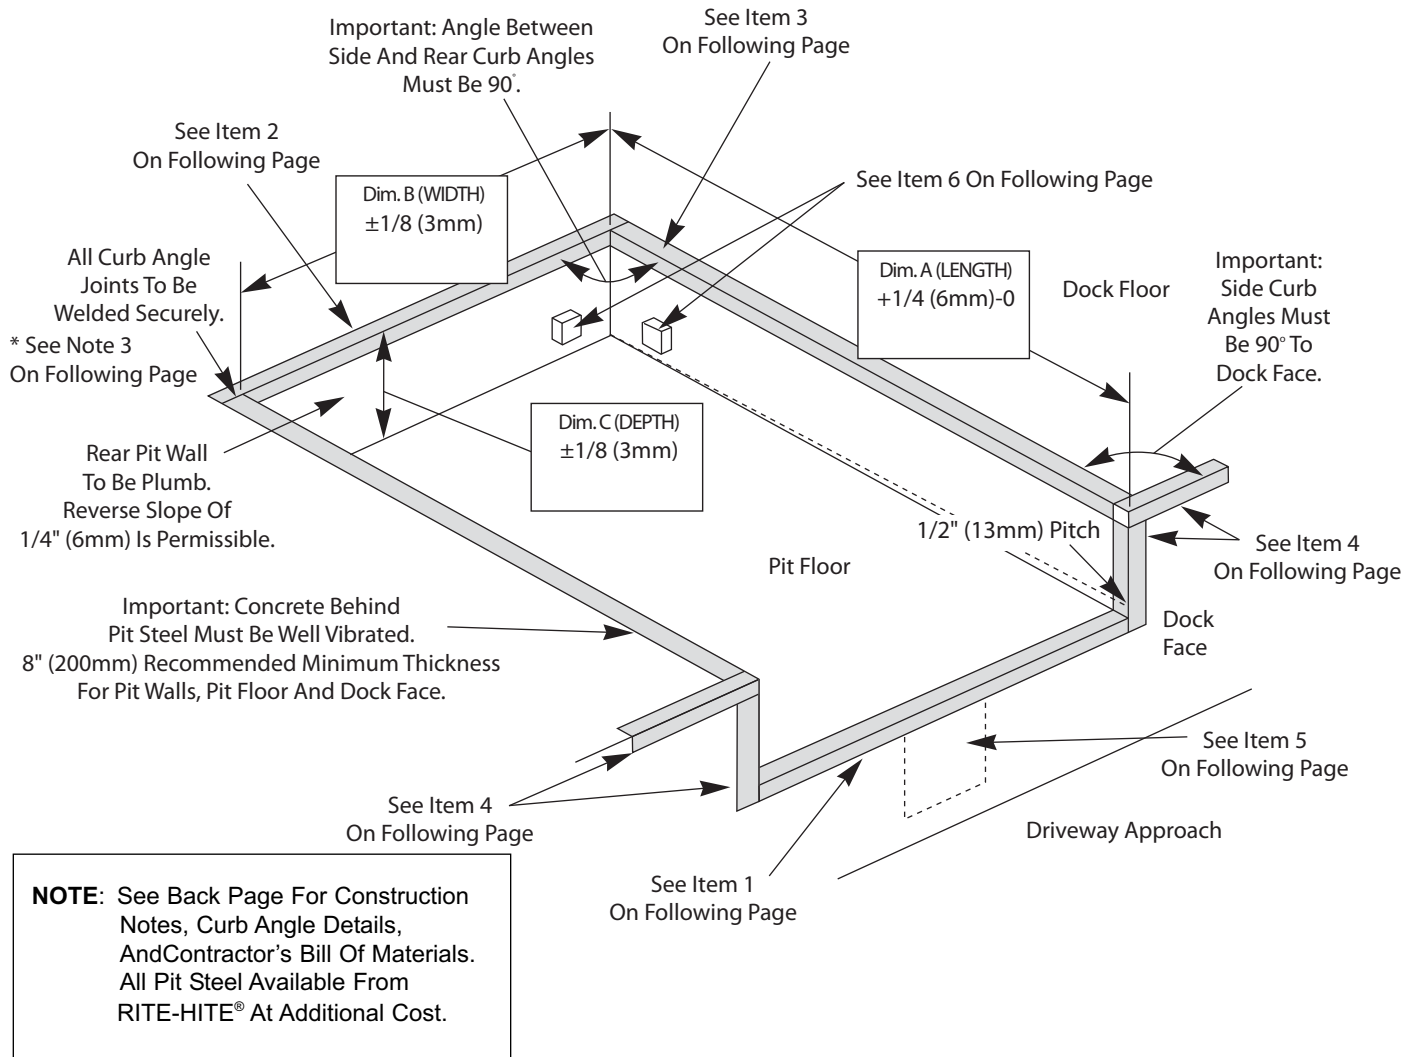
Important: Angle Between Side And Rear Curb Angles Must Be 90°.

See Item 3 On Following Page

See Item 2 On Following Page

Dim. B (WIDTH) $\pm1/8$ (3mm)

See Item 6 On Following Page

All Curb Angle Joints To Be Welded Securely.

* See Note 3 On Following Page

Dim. A (LENGTH) $+1/4$ (6mm)-0

Dock Floor

Important: Side Curb Angles Must Be 90° To Dock Face.

Rear Pit Wall To Be Plumb. Reverse Slope Of 1/4" (6mm) Is Permissible.

Dim. C (DEPTH) $\pm1/8$ (3mm)

1/2" (13mm) Pitch

See Item 4 On Following Page

Pit Floor

Dock Face

Important: Concrete Behind Pit Steel Must Be Well Vibrated. 8" (200mm) Recommended Minimum Thickness For Pit Walls, Pit Floor And Dock Face.

See Item 5 On Following Page

See Item 4 On Following Page

Driveway Approach

See Item 1 On Following Page

NOTE: See Back Page For Construction Notes, Curb Angle Details, AndContractor's Bill Of Materials. All Pit Steel Available From RITE-HITE® At Additional Cost.